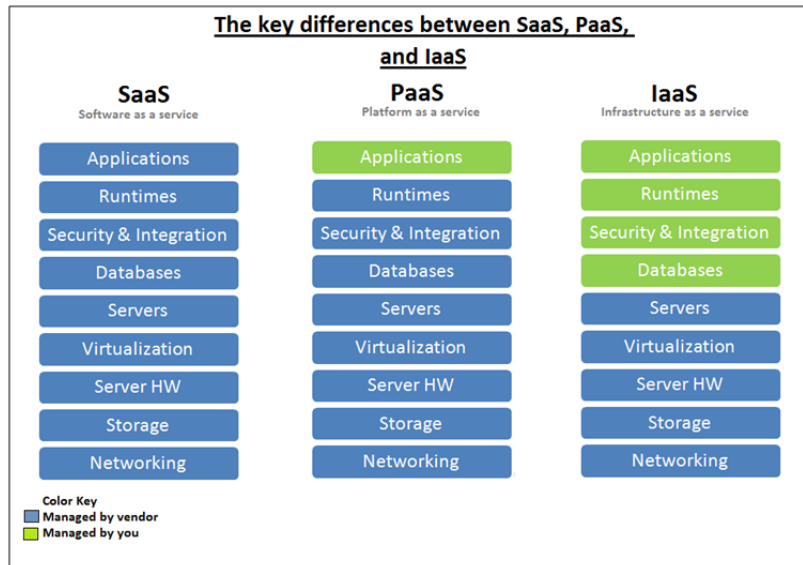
The key differences between SaaS, PaaS, and IaaS

SaaS
Software as a service

Applications
Runtimes
Security & Integration
Databases
Servers
Virtualization
Server HW
Storage
Networking

PaaS
Platform as a service

Applications
Runtimes
Security & Integration
Databases
Servers
Virtualization
Server HW
Storage
Networking

IaaS
Infrastructure as a service

Applications
Runtimes
Security & Integration
Databases
Servers
Virtualization
Server HW
Storage
Networking

Color Key
Managed by vendor
Managed by you